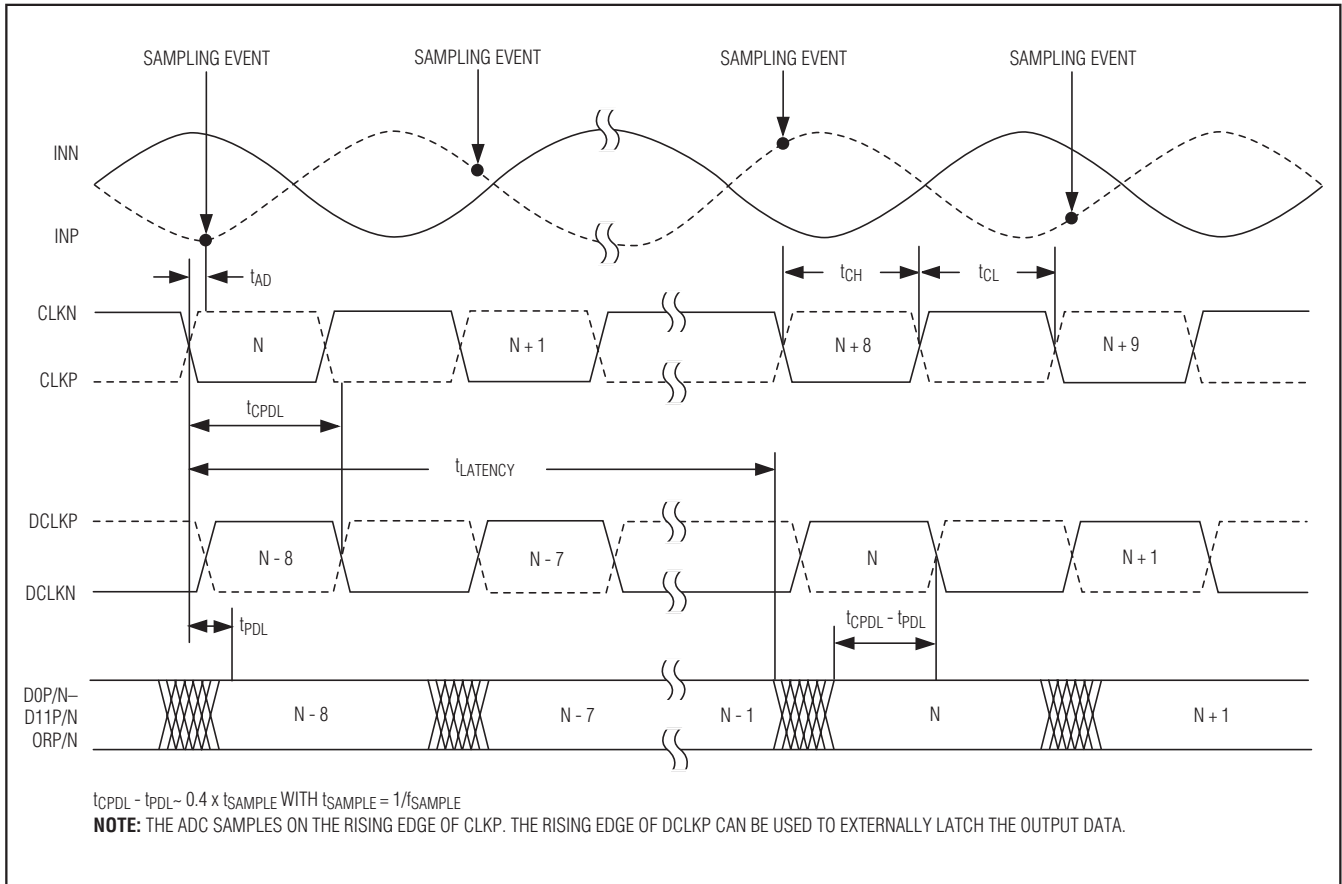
SAMPLING EVENT
SAMPLING EVENT
SAMPLING EVENT
SAMPLING EVENT

INN
INP

$t_{AD}$
$t_{CH}$
$t_{CL}$

CLKN
CLKP
N
N + 1
N + 8
N + 9

$t_{CPDL}$
$t_{LATENCY}$

DCLKP
DCLKN
N - 8
N - 7
N
N + 1

$t_{PDL}$
$t_{CPDL}$ - $t_{PDL}$

D0P/N–
D11P/N
ORP/N
N - 8
N - 7
N - 1
N
N + 1

$t_{CPDL}$ - $t_{PDL}$~ 0.4 x $t_{SAMPLE}$ WITH $t_{SAMPLE}$ = 1/$f_{SAMPLE}$
NOTE: THE ADC SAMPLES ON THE RISING EDGE OF CLKP. THE RISING EDGE OF DCLKP CAN BE USED TO EXTERNALLY LATCH THE OUTPUT DATA.